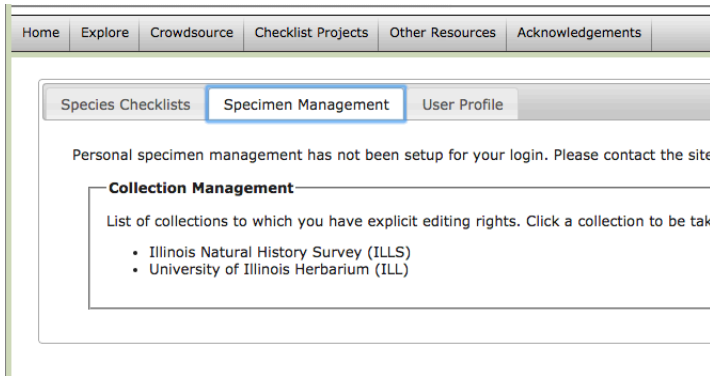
Home | Explore | Crowdsource | Checklist Projects | Other Resources | Acknowledgements

Species Checklists | Specimen Management | User Profile

Personal specimen management has not been setup for your login. Please contact the site

Collection Management

List of collections to which you have explicit editing rights. Click a collection to be tak

- Illinois Natural History Survey (ILLS)
- University of Illinois Herbarium (ILL)